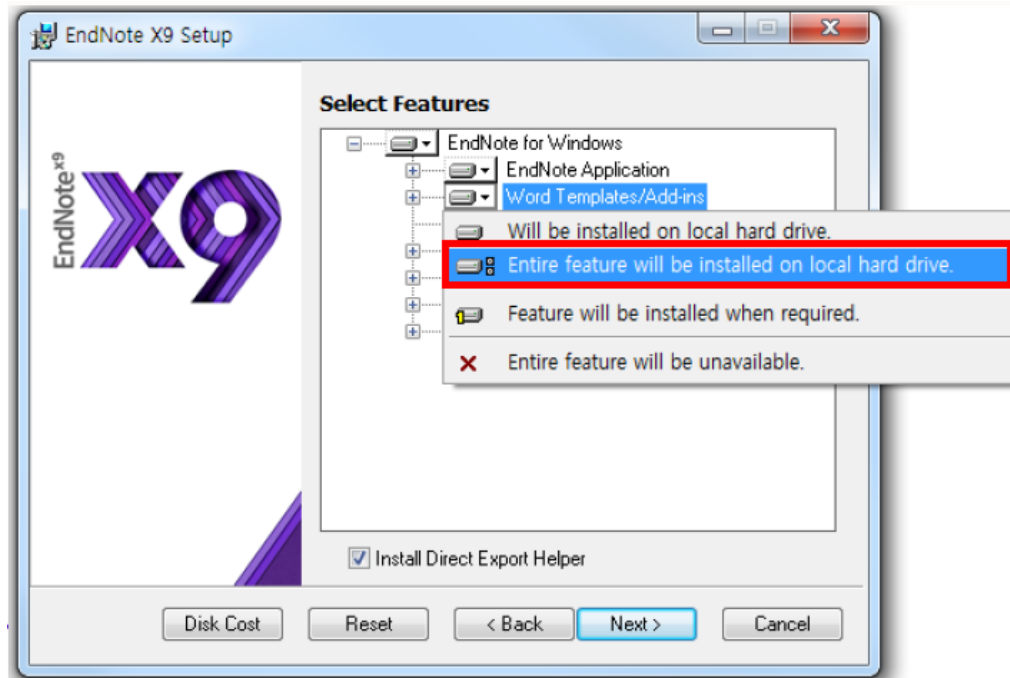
EndNote X9 Setup

EndNote$^{X9}$
X9

Select Features

EndNote for Windows
EndNote Application
Word Templates/Add-ins

Will be installed on local hard drive.
Entire feature will be installed on local hard drive.
Feature will be installed when required.
Entire feature will be unavailable.

Install Direct Export Helper

Disk Cost
Reset
< Back
Next >
Cancel